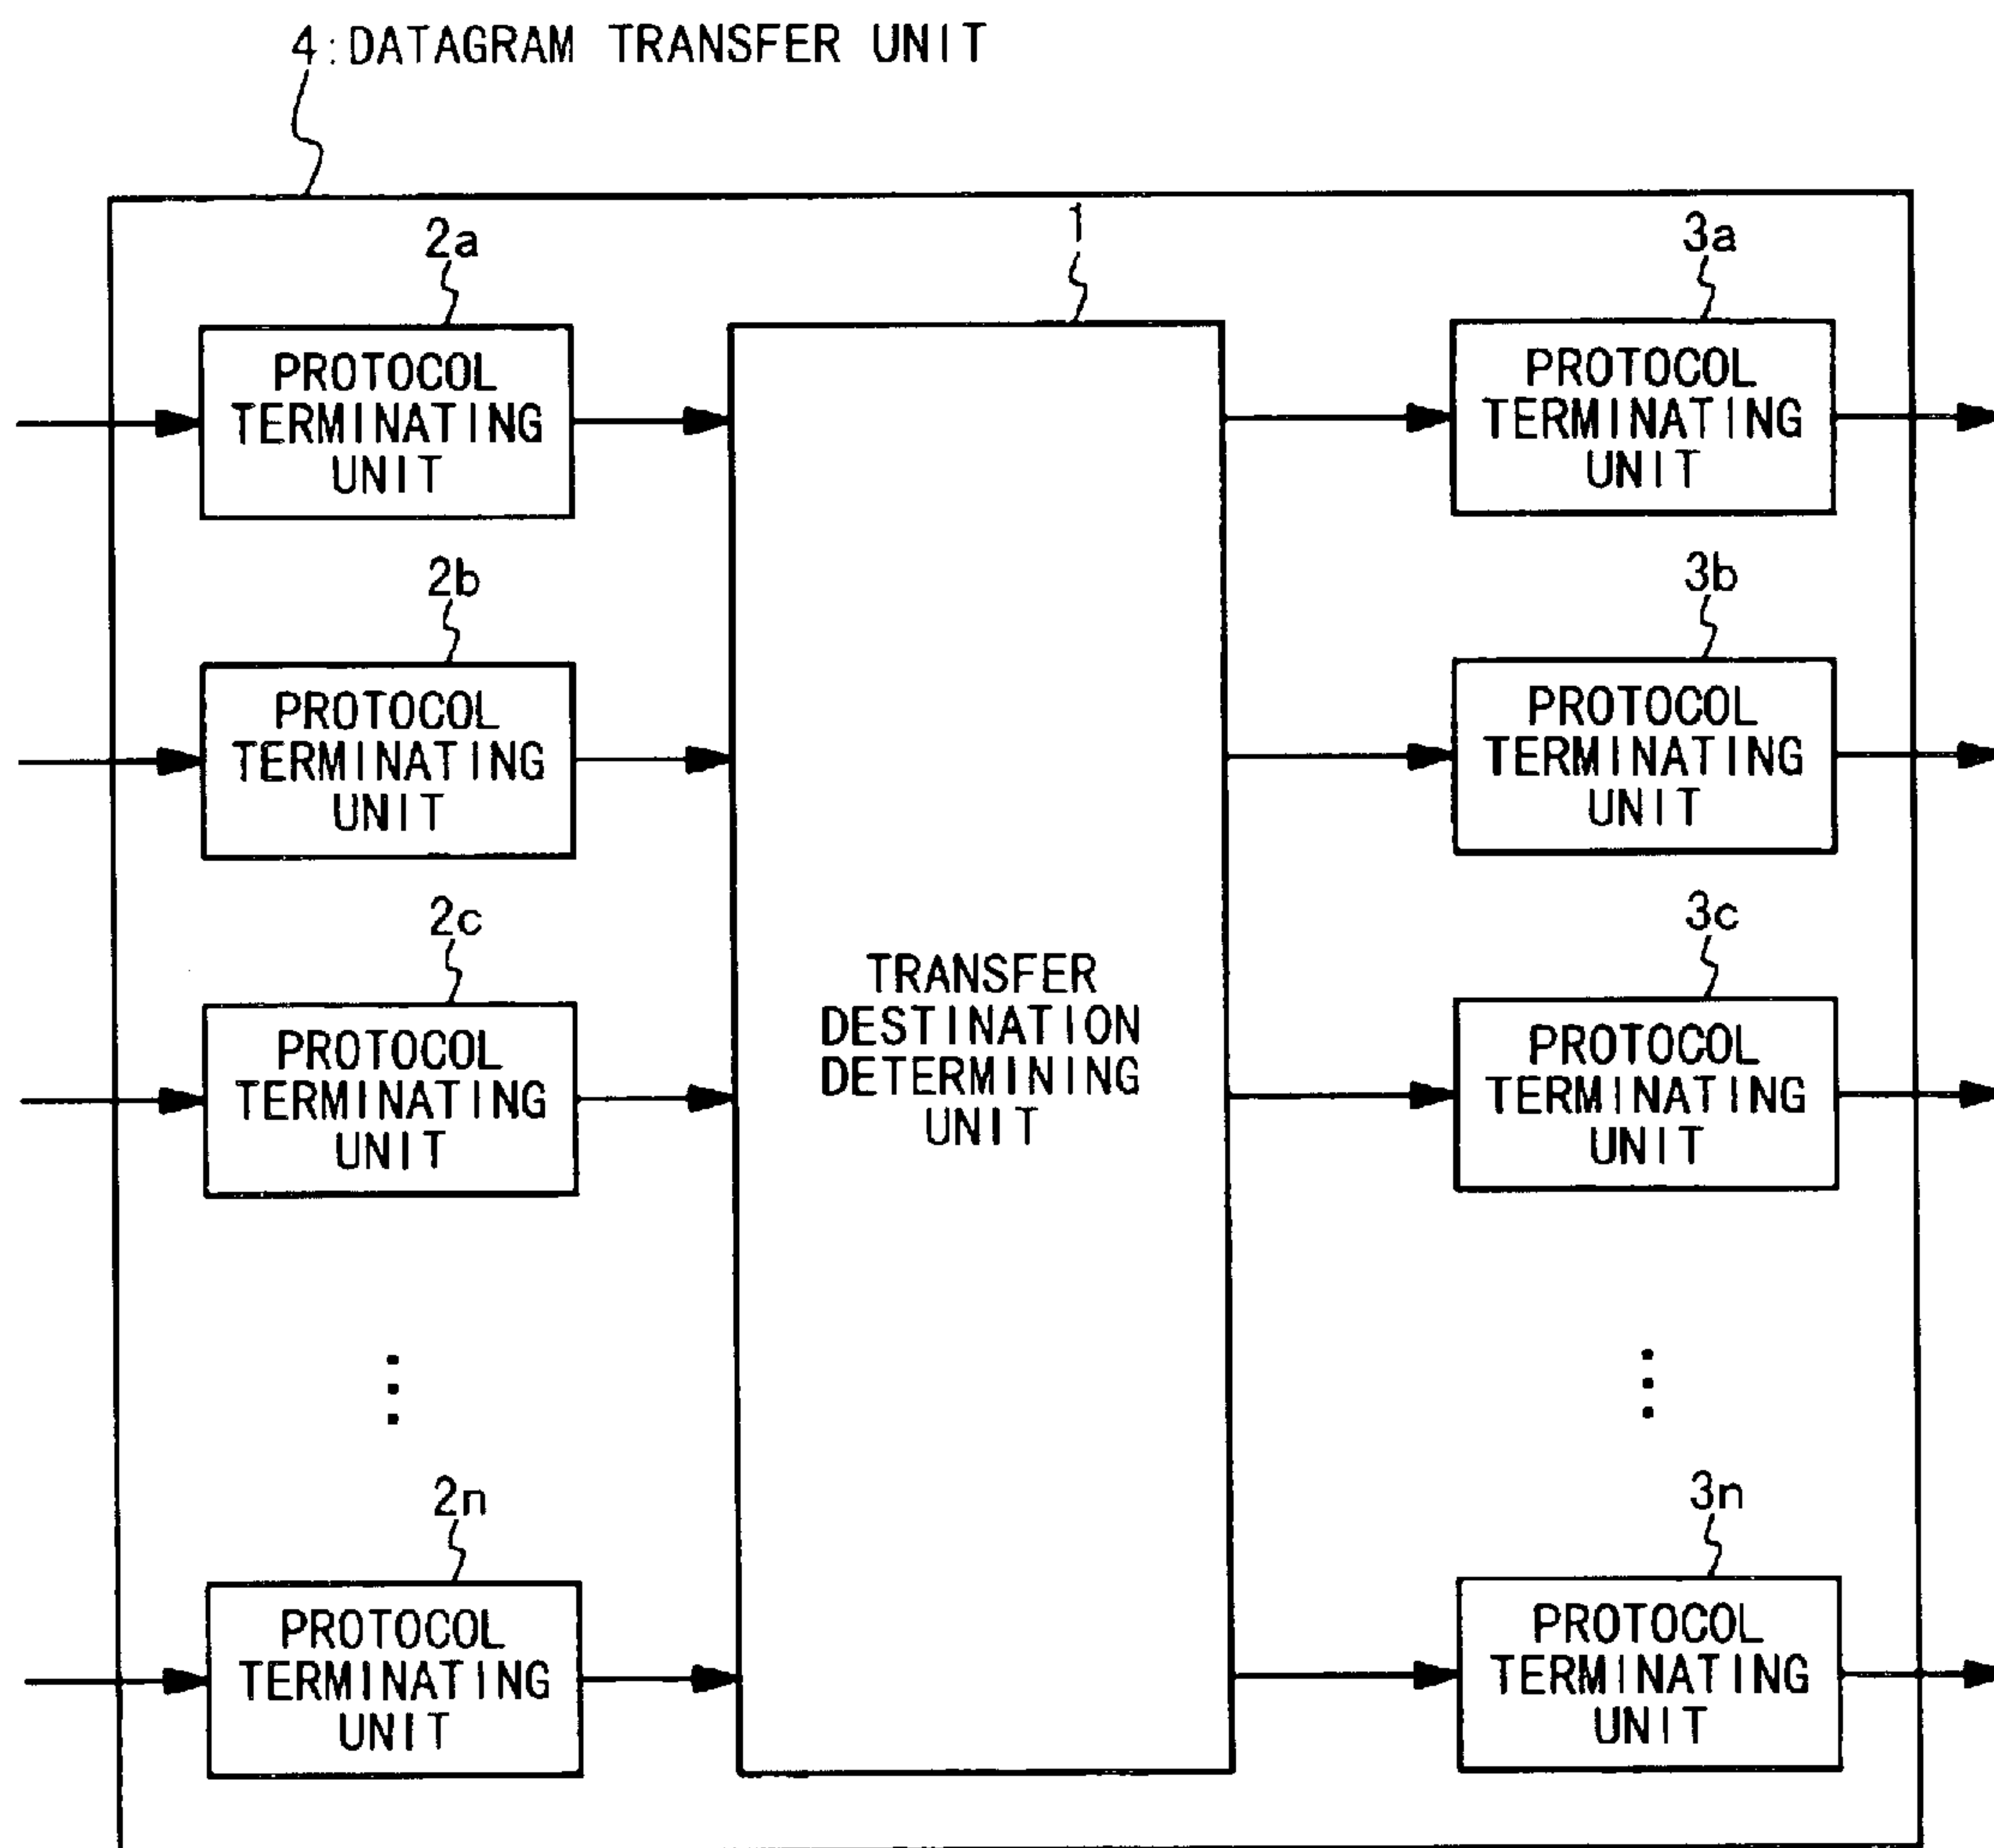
4:DATAGRAM TRANSFER UNIT

2a
PROTOCOL TERMINATING UNIT

2b
PROTOCOL TERMINATING UNIT

2c
PROTOCOL TERMINATING UNIT

⋮

2n
PROTOCOL TERMINATING UNIT

1
TRANSFER DESTINATION DETERMINING UNIT

3a
PROTOCOL TERMINATING UNIT

3b
PROTOCOL TERMINATING UNIT

3c
PROTOCOL TERMINATING UNIT

⋮

3n
PROTOCOL TERMINATING UNIT